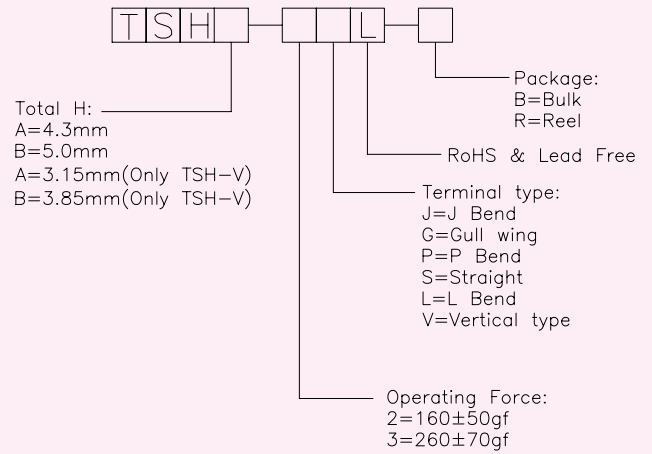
T S H - L -

Package:
B=Bulk
R=Reel

Total H:
A=4.3mm
B=5.0mm
A=3.15mm(Only TSH-V)
B=3.85mm(Only TSH-V)

RoHS & Lead Free

Terminal type:
J=J Bend
G=Gull wing
P=P Bend
S=Straight
L=L Bend
V=Vertical type

Operating Force:
2=160±50gf
3=260±70gf